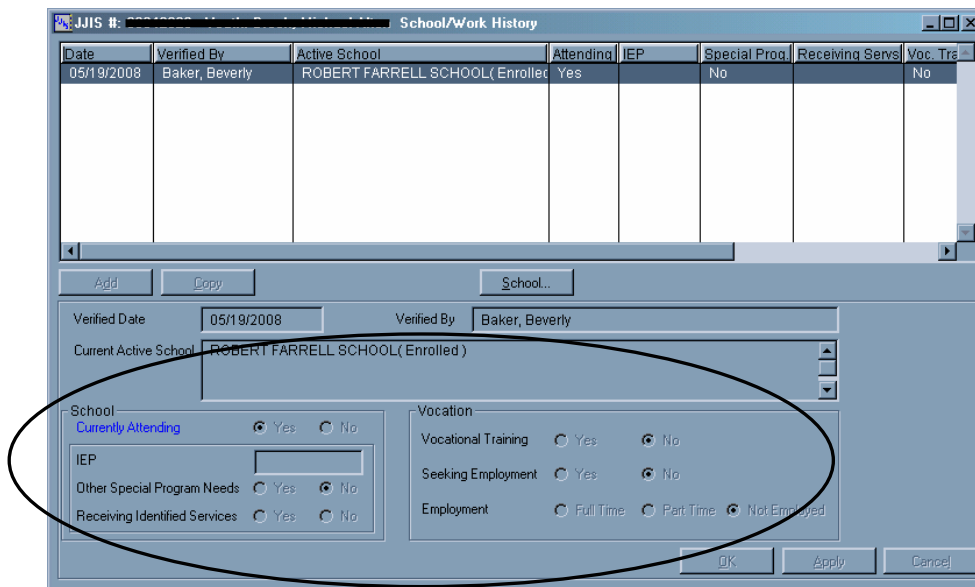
JJIS #: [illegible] School/Work History

| Date | Verified By | Active School | Attending | IEP | Special Prog. | Receiving Servs | Voc. Tra |
|---|---|---|---|---|---|---|---|
| 05/19/2008 | Baker, Beverly | ROBERT FARRELL SCHOOL( Enrolled | Yes | | No | | No |

Add Copy School...

Verified Date 05/19/2008 Verified By Baker, Beverly

Current Active School ROBERT FARRELL SCHOOL( Enrolled )

School
Currently Attending Yes No
IEP
Other Special Program Needs Yes No
Receiving Identified Services Yes No

Vocation
Vocational Training Yes No
Seeking Employment Yes No
Employment Full Time Part Time Not Employed

OK Apply Cancel